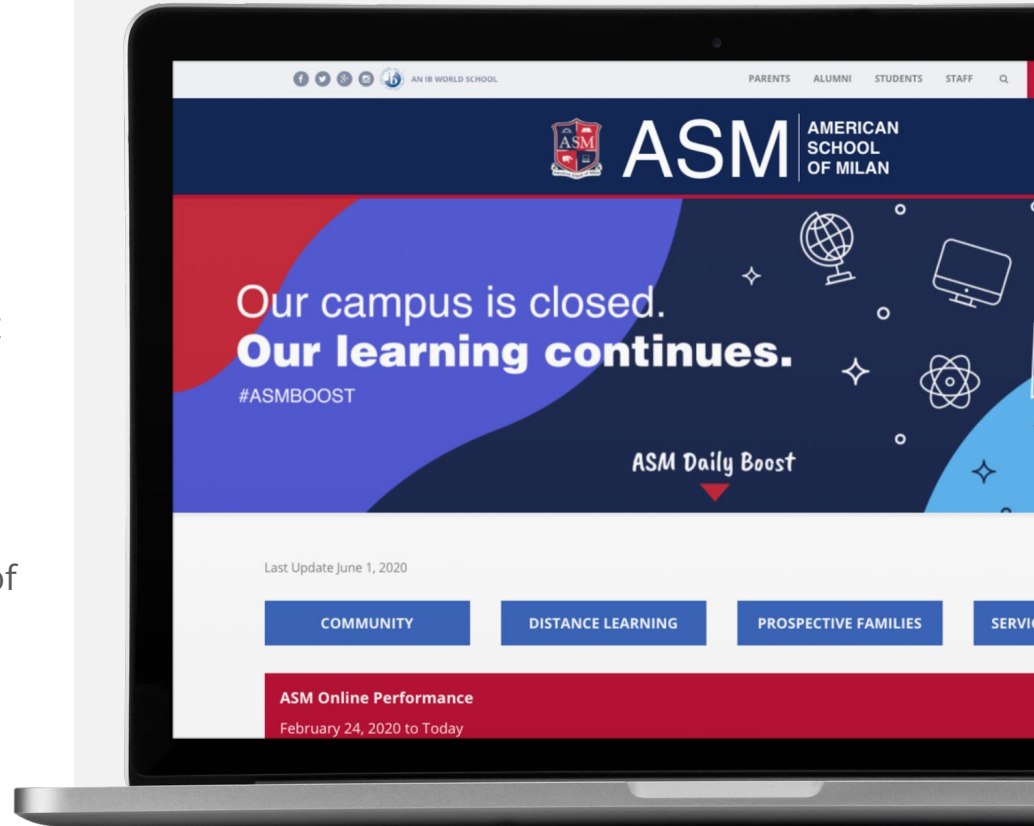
t

of

AN IB WORLD SCHOOL

PARENTS ALUMNI STUDENTS STAFF

ASM

ASM AMERICAN SCHOOL OF MILAN

Our campus is closed.
**Our learning continues.**
#ASMBOOST

ASM Daily Boost

Last Update June 1, 2020

COMMUNITY DISTANCE LEARNING PROSPECTIVE FAMILIES SERVI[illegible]

ASM Online Performance
February 24, 2020 to Today